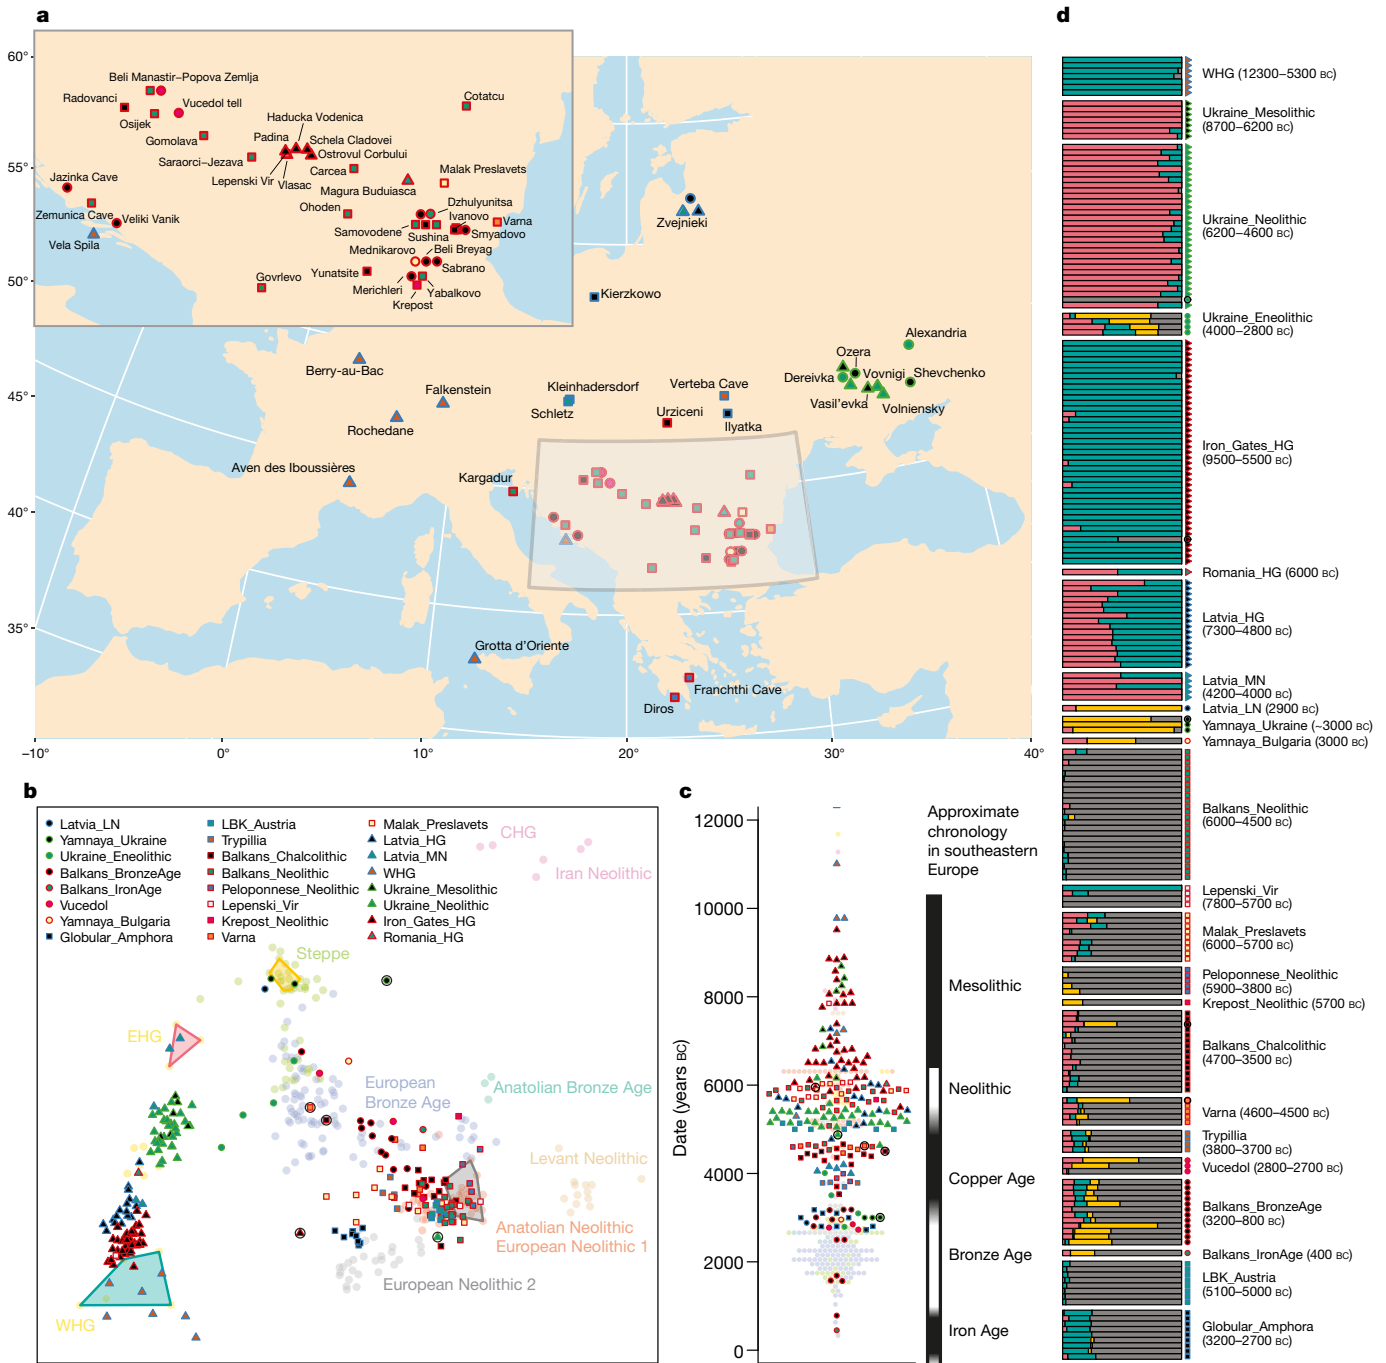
a

60°
55°
50°
45°
40°
35°
–10°
0°
10°
20°
30°
40°

Beli Manastir–Popova Zemlja
Radovanci
Vucedol tell
Osijek
Gomolava
Saraorci–Jezava
Padina
Haducka Vodenica
Schela Cladovei
Ostrovul Corbului
Lepenski Vir
Vlasac
Carcea
Magura Buduiasca
Cotatcu
Malak Preslavets
Jazinka Cave
Zemunica Cave
Veliki Vanik
Vela Spila
Ohoden
Dzhulyunitsa
Ivanovo
Varna
Samovodene
Sushina
Smyadovo
Mednikarovo
Beli Breyag
Sabrano
Govrlevo
Yunatsite
Merichleri
Yabalkovo
Krepost
Zvejnieki
Kierzkowo
Alexandria
Ozera
Dereivka
Vovnigi
Shevchenko
Vasil'evka
Volniensky
Berry-au-Bac
Falkenstein
Kleinhadersdorf
Schletz
Verteba Cave
Urziceni
Ilyatka
Rochedane
Aven des Iboussières
Kargadur
Grotta d'Oriente
Franchthi Cave
Diros

b

Latvia_LN
Yamnaya_Ukraine
Ukraine_Eneolithic
Balkans_BronzeAge
Balkans_IronAge
Vucedol
Yamnaya_Bulgaria
Globular_Amphora
LBK_Austria
Trypillia
Balkans_Chalcolithic
Balkans_Neolithic
Peloponnese_Neolithic
Lepenski_Vir
Krepost_Neolithic
Varna
Malak_Preslavets
Latvia_HG
Latvia_MN
WHG
Ukraine_Mesolithic
Ukraine_Neolithic
Iron_Gates_HG
Romania_HG
CHG
Iran Neolithic
Steppe
EHG
European Bronze Age
Anatolian Bronze Age
Levant Neolithic
Anatolian Neolithic
European Neolithic 1
European Neolithic 2
WHG

c

12000
10000
8000
6000
4000
2000
0
Date (years BC)
Approximate chronology in southeastern Europe
Mesolithic
Neolithic
Copper Age
Bronze Age
Iron Age

d

WHG (12300–5300 BC)
Ukraine_Mesolithic (8700–6200 BC)
Ukraine_Neolithic (6200–4600 BC)
Ukraine_Eneolithic (4000–2800 BC)
Iron_Gates_HG (9500–5500 BC)
Romania_HG (6000 BC)
Latvia_HG (7300–4800 BC)
Latvia_MN (4200–4000 BC)
Latvia_LN (2900 BC)
Yamnaya_Ukraine (~3000 BC)
Yamnaya_Bulgaria (3000 BC)
Balkans_Neolithic (6000–4500 BC)
Lepenski_Vir (7800–5700 BC)
Malak_Preslavets (6000–5700 BC)
Peloponnese_Neolithic (5900–3800 BC)
Krepost_Neolithic (5700 BC)
Balkans_Chalcolithic (4700–3500 BC)
Varna (4600–4500 BC)
Trypillia (3800–3700 BC)
Vucedol (2800–2700 BC)
Balkans_BronzeAge (3200–800 BC)
Balkans_IronAge (400 BC)
LBK_Austria (5100–5000 BC)
Globular_Amphora (3200–2700 BC)